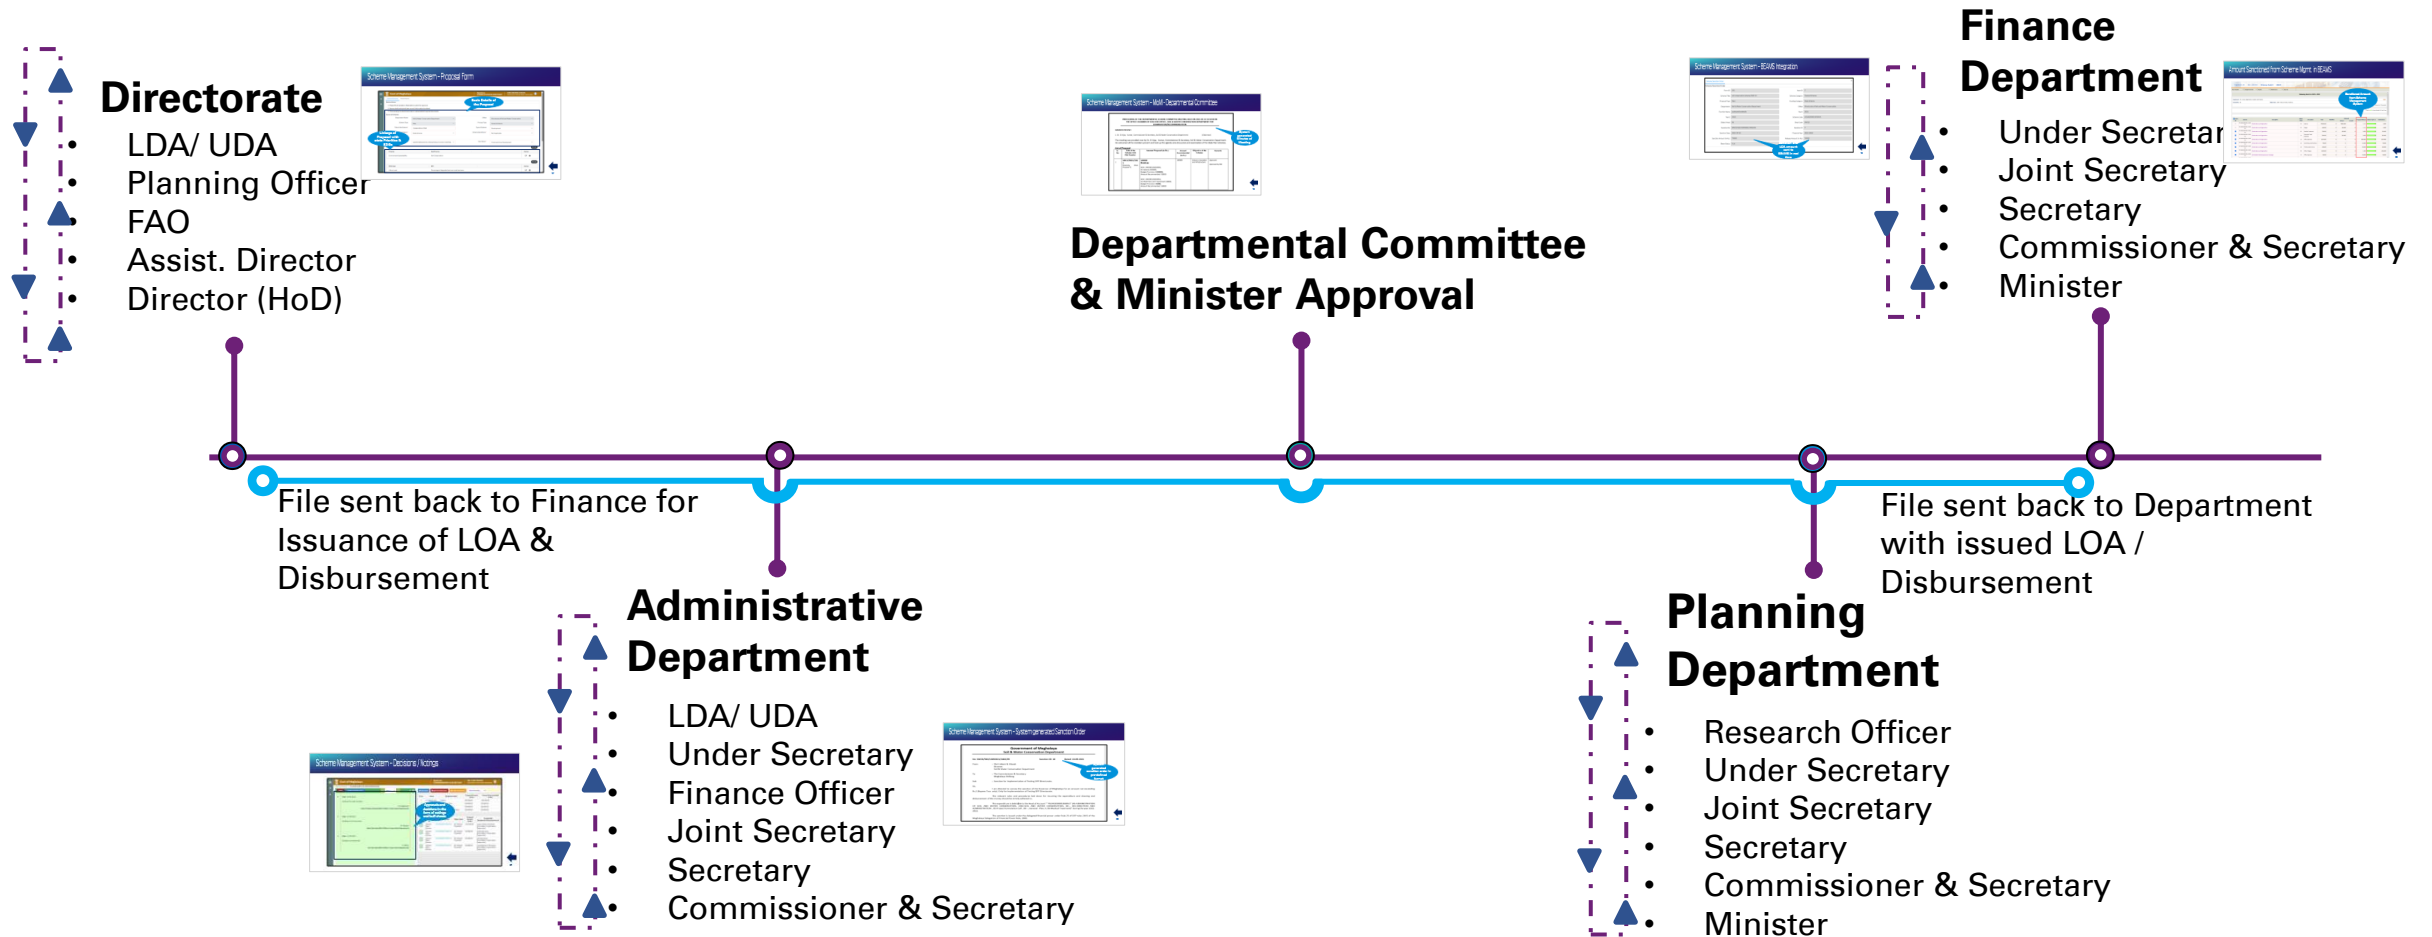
Directorate
- LDA/ UDA
- Planning Officer
- FAO
- Assist. Director
- Director (HoD)

Scheme Management System - Proposal Form

Scheme Management System - MoM - Departmental Committee

Departmental Committee & Minister Approval

Scheme Management System - BEAMS Integration

Finance Department
- Under Secretar
- Joint Secretary
- Secretary
- Commissioner & Secretary
- Minister

File sent back to Finance for Issuance of LOA & Disbursement

File sent back to Department with issued LOA / Disbursement

Administrative Department
- LDA/ UDA
- Under Secretary
- Finance Officer
- Joint Secretary
- Secretary
- Commissioner & Secretary

Scheme Management System - Decisions / Notings

Scheme Management System - System generated Sanction Order

Planning Department
- Research Officer
- Under Secretary
- Joint Secretary
- Secretary
- Commissioner & Secretary
- Minister